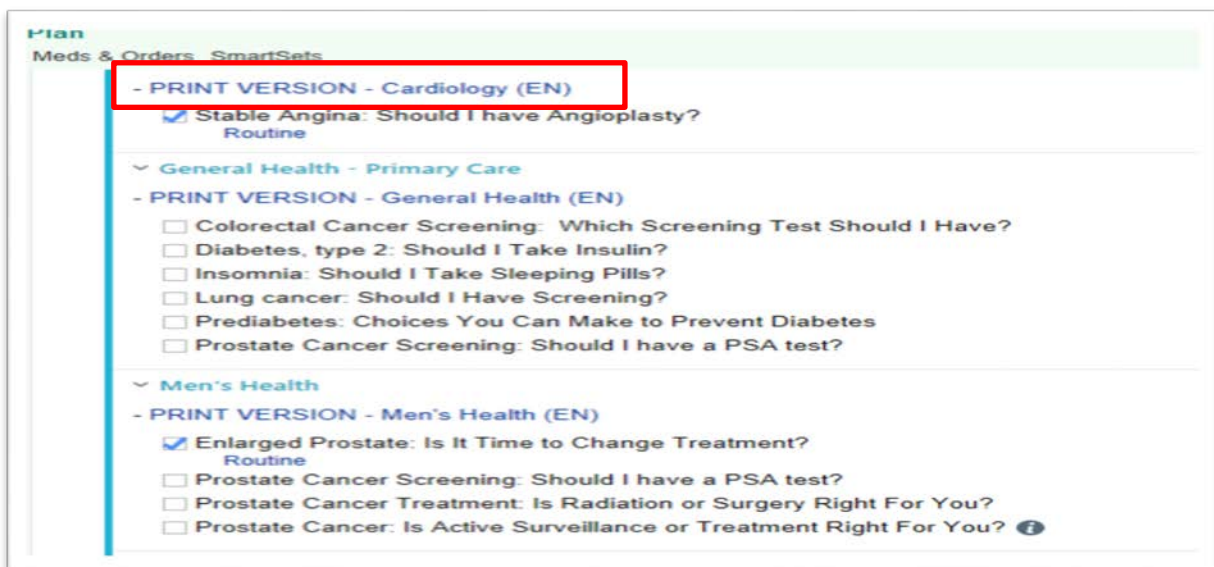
Plan
Meds & Orders SmartSets

- PRINT VERSION - Cardiology (EN)
Stable Angina: Should I have Angioplasty?
Routine

General Health - Primary Care
- PRINT VERSION - General Health (EN)
Colorectal Cancer Screening: Which Screening Test Should I Have?
Diabetes, type 2: Should I Take Insulin?
Insomnia: Should I Take Sleeping Pills?
Lung cancer: Should I Have Screening?
Prediabetes: Choices You Can Make to Prevent Diabetes
Prostate Cancer Screening: Should I have a PSA test?

Men's Health
- PRINT VERSION - Men's Health (EN)
Enlarged Prostate: Is It Time to Change Treatment?
Routine
Prostate Cancer Screening: Should I have a PSA test?
Prostate Cancer Treatment: Is Radiation or Surgery Right For You?
Prostate Cancer: Is Active Surveillance or Treatment Right For You?